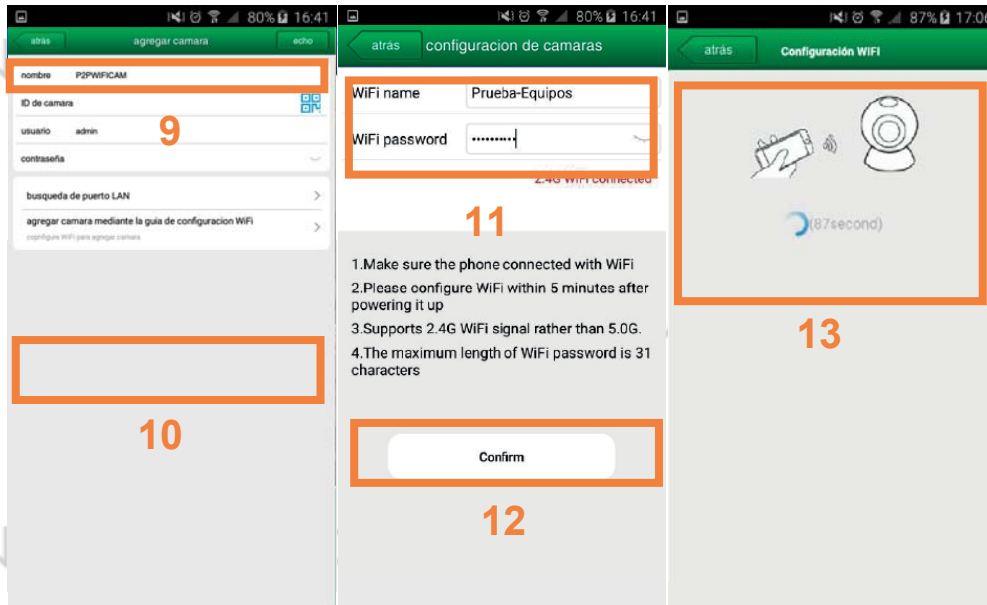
80% 16:41

atrás agregar camara echo

nombre P2PWIFICAM

ID de camara

usuario admin

contraseña

9

busqueda de puerto LAN

agregar camara mediante la guia de configuracion WiFi
configure WiFi para agregar camara

10

80% 16:41

atrás configuracion de camaras

WiFi name Prueba-Equipos

WiFi password ••••••••••

2.4G WiFi connected

11

1.Make sure the phone connected with WiFi

2.Please configure WiFi within 5 minutes after powering it up

3.Supports 2.4G WiFi signal rather than 5.0G.

4.The maximum length of WiFi password is 31 characters

Confirm

12

87% 17:06

atrás Configuración WIFI

(87second)

13